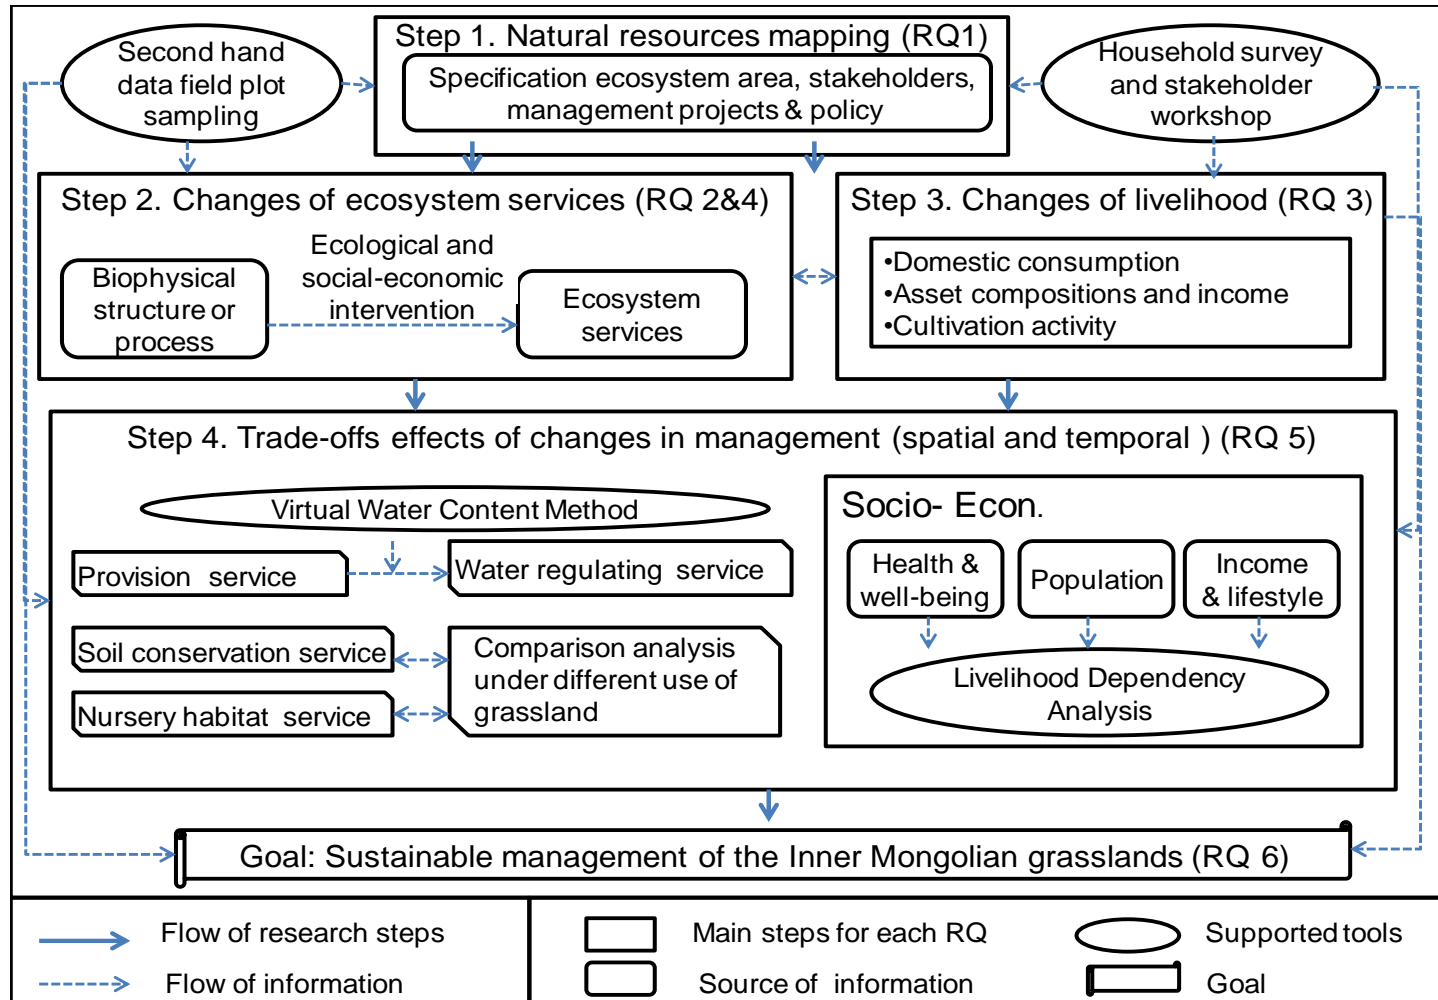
Second hand data field plot sampling

Step 1. Natural resources mapping (RQ1)

Specification ecosystem area, stakeholders, management projects & policy

Household survey and stakeholder workshop

Step 2. Changes of ecosystem services (RQ 2&4)

Biophysical structure or process

Ecological and social-economic intervention

Ecosystem services

Step 3. Changes of livelihood (RQ 3)

•Domestic consumption
•Asset compositions and income
•Cultivation activity

Step 4. Trade-offs effects of changes in management (spatial and temporal ) (RQ 5)

Virtual Water Content Method

Provision service

Water regulating service

Soil conservation service

Nursery habitat service

Comparison analysis under different use of grassland

Socio- Econ.

Health & well-being

Population

Income & lifestyle

Livelihood Dependency Analysis

Goal: Sustainable management of the Inner Mongolian grasslands (RQ 6)

Flow of research steps

Flow of information

Main steps for each RQ

Source of information

Supported tools

Goal